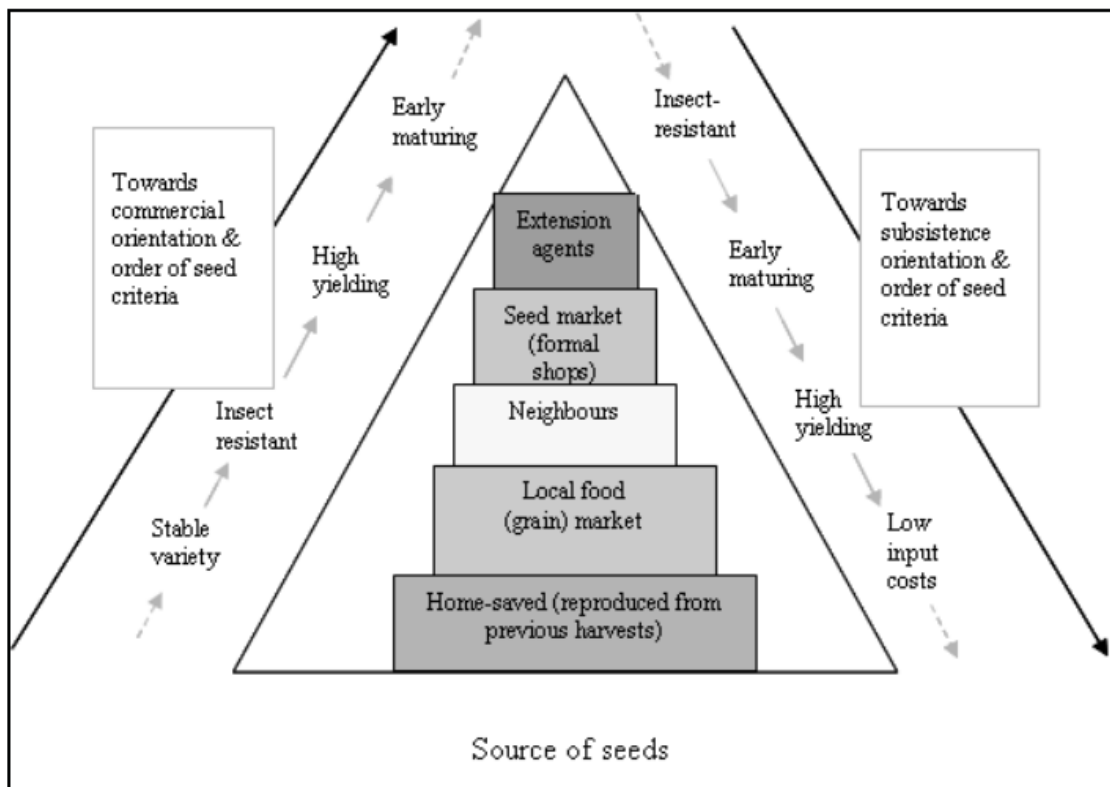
Towards commercial orientation & order of seed criteria

Stable variety

Insect resistant

High yielding

Early maturing

Extension agents

Seed market (formal shops)

Neighbours

Local food (grain) market

Home-saved (reproduced from previous harvests)

Insect-resistant

Early maturing

High yielding

Low input costs

Towards subsistence orientation & order of seed criteria

Source of seeds